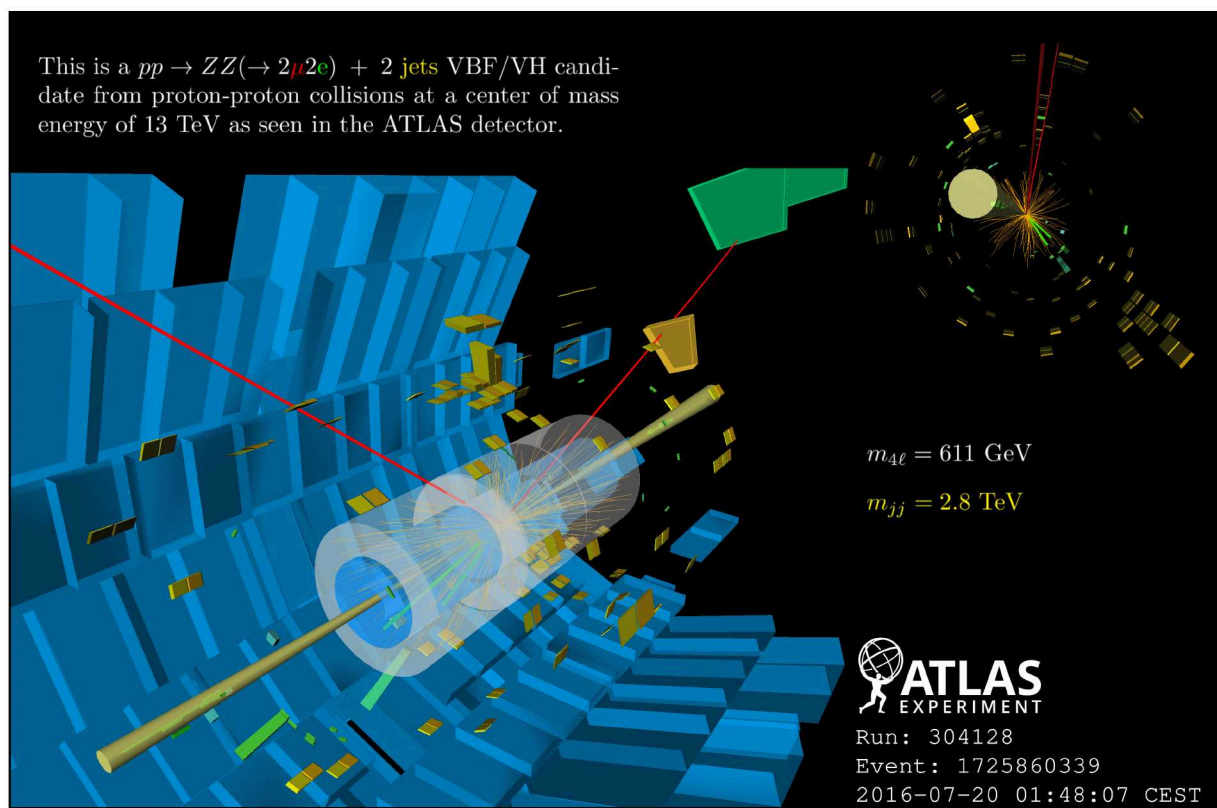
This is a $pp \rightarrow ZZ(\rightarrow 2\mu 2e)$ + 2 jets VBF/VH candidate from proton-proton collisions at a center of mass energy of 13 TeV as seen in the ATLAS detector.

$m_{4\ell} = 611$ GeV

$m_{jj} = 2.8$ TeV

ATLAS
EXPERIMENT
Run: 304128
Event: 1725860339
2016-07-20 01:48:07 CEST